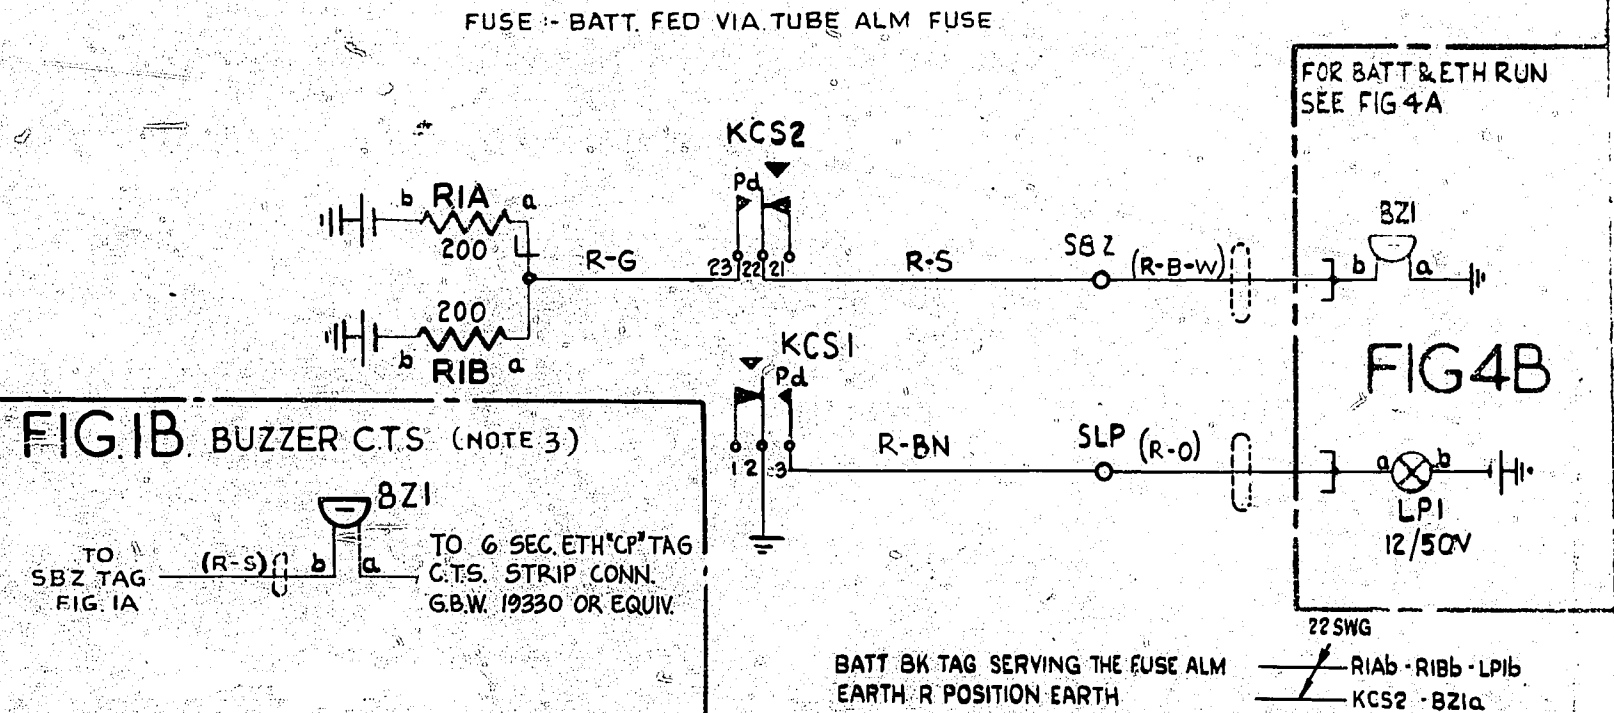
FUSE :- BATT. FED VIA TUBE ALM FUSE

FOR BATT & ETH RUN SEE FIG 4A

KCS2

Pd

b RIA a

200

R-G

23 22 21

R-S

SBZ (R-B-W)

BZ1

b a

200

b RIB a

KCS1

Pd

FIG4B

FIG.1B. BUZZER C.T.S. (NOTE 3)

1 2 3

R-BN

SLP (R-O)

a b

LP1

12/50V

BZ1

TO SBZ TAG FIG. 1A

(R-S) b a

TO 6 SEC. ETH "CP" TAG C.T.S. STRIP CONN. G.B.W. 19330 OR EQUIV.

22 SWG

BATT BK TAG SERVING THE FUSE ALM

EARTH R POSITION EARTH

R1Ab - R1Bb - LP1b

KCS2 - BZ1a